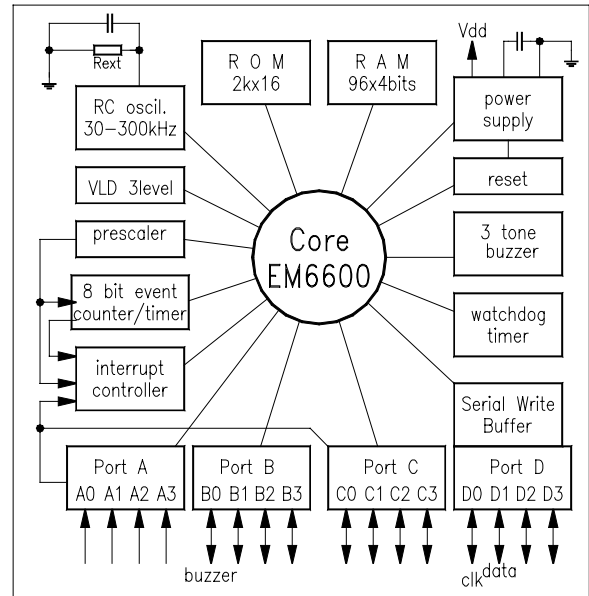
Rext

RC oscil.
30–300kHz

R O M
2kx16

R A M
96x4bits

Vdd

power
supply

reset

VLD 3level

prescaler

Core
EM6600

3 tone
buzzer

8 bit event
counter/timer

watchdog
timer

interrupt
controller

Serial Write
Buffer

Port A
A0 A1 A2 A3

Port B
B0 B1 B2 B3

Port C
C0 C1 C2 C3

Port D
D0 D1 D2 D3

buzzer

clk data